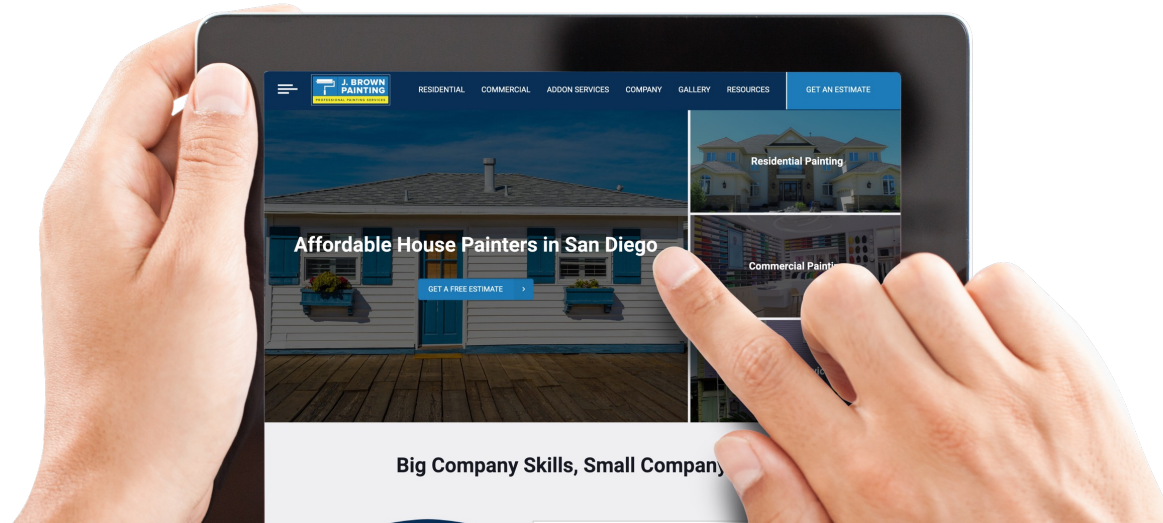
J. BROWN PAINTING
PROFESSIONAL PAINTING SERVICES

RESIDENTIAL COMMERCIAL ADDON SERVICES COMPANY GALLERY RESOURCES GET AN ESTIMATE

Affordable House Painters in San Diego

GET A FREE ESTIMATE ›

Residential Painting

Commercial Painti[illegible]

Big Company Skills, Small Company